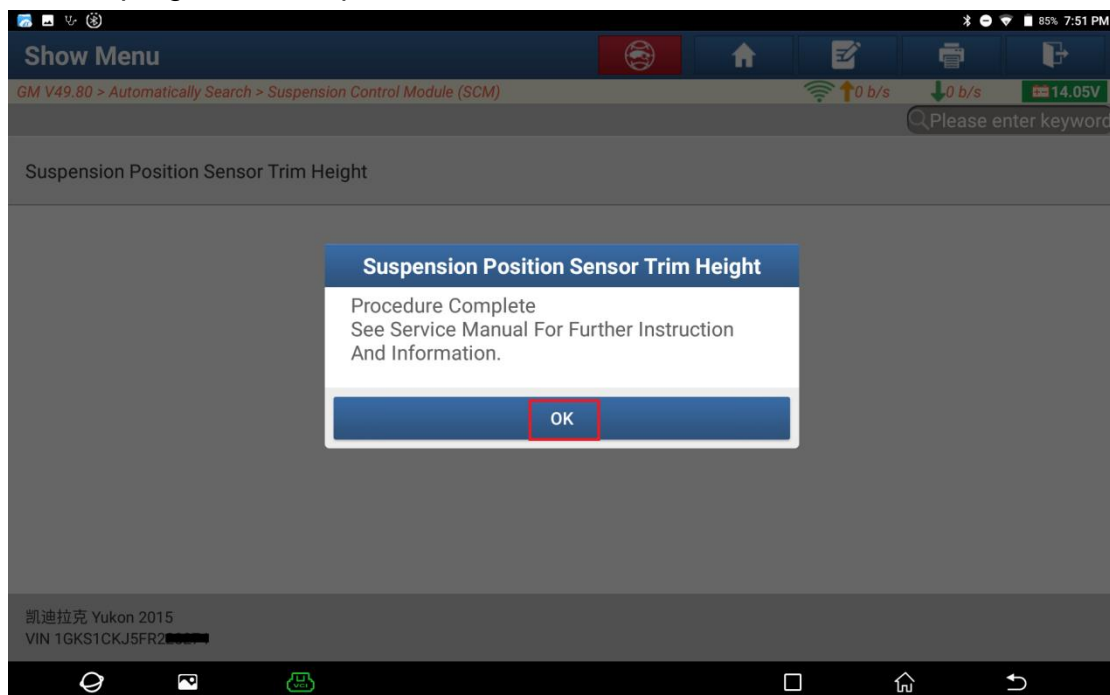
85% 7:51 PM

Show Menu

GM V49.80 > Automatically Search > Suspension Control Module (SCM)

0 b/s

0 b/s

14.05V

Please enter keyword

Suspension Position Sensor Trim Height

Suspension Position Sensor Trim Height

Procedure Complete
See Service Manual For Further Instruction And Information.

OK

凯迪拉克 Yukon 2015
VIN 1GKS1CKJ5FR2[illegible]

VCI